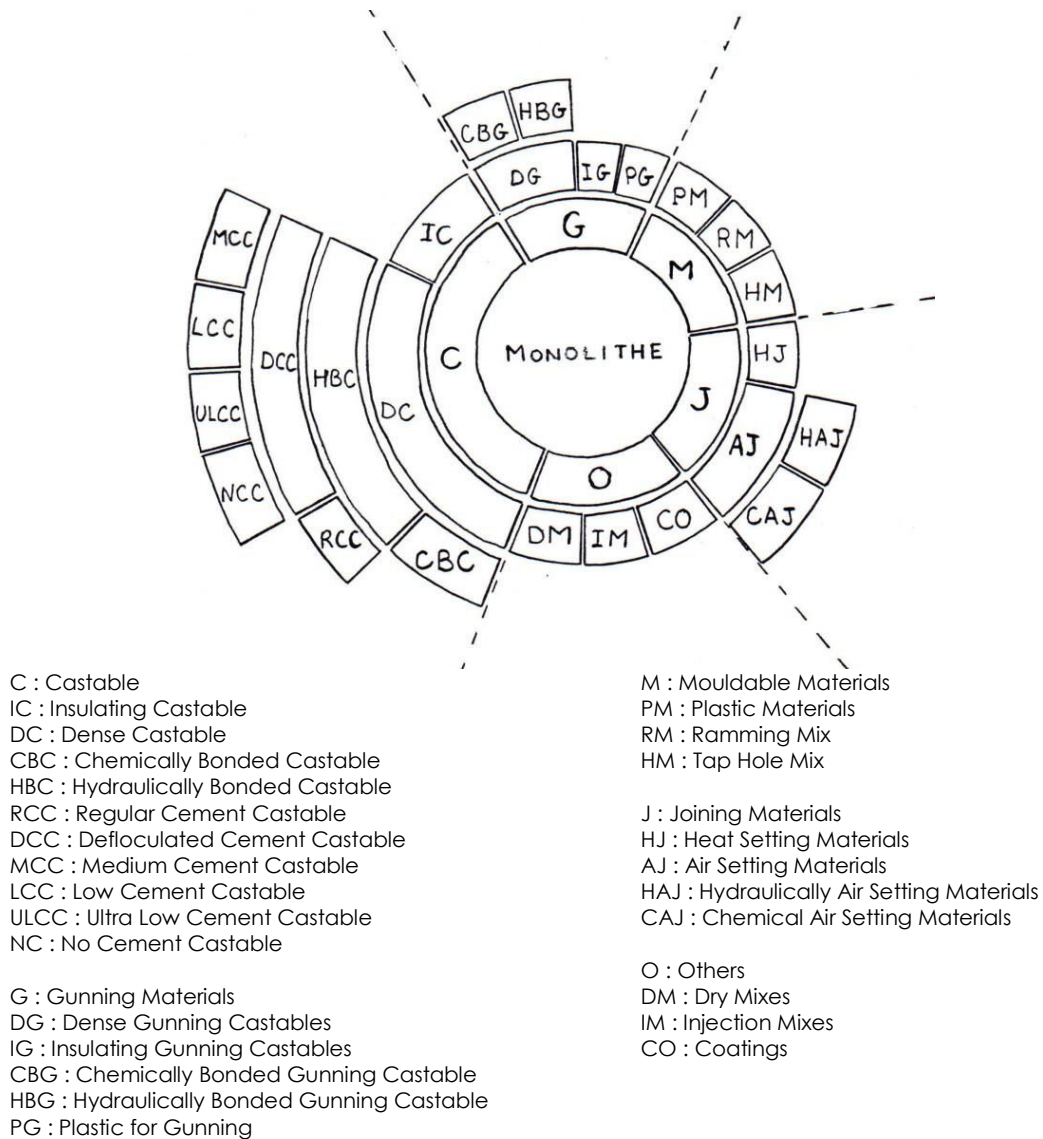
CBG HBG
DG IG PG
PM
RM
HM
G
M
IC
MCC
LCC
DCC
HBC
C
MONOLITHE
HJ
J
ULCC
DC
AJ
HAJ
O
NCC
RCC
CBC
DM
IM
CO
CAJ

C : Castable
IC : Insulating Castable
DC : Dense Castable
CBC : Chemically Bonded Castable
HBC : Hydraulically Bonded Castable
RCC : Regular Cement Castable
DCC : Defloculated Cement Castable
MCC : Medium Cement Castable
LCC : Low Cement Castable
ULCC : Ultra Low Cement Castable
NC : No Cement Castable

G : Gunning Materials
DG : Dense Gunning Castables
IG : Insulating Gunning Castables
CBG : Chemically Bonded Gunning Castable
HBG : Hydraulically Bonded Gunning Castable
PG : Plastic for Gunning

M : Mouldable Materials
PM : Plastic Materials
RM : Ramming Mix
HM : Tap Hole Mix

J : Joining Materials
HJ : Heat Setting Materials
AJ : Air Setting Materials
HAJ : Hydraulically Air Setting Materials
CAJ : Chemical Air Setting Materials

O : Others
DM : Dry Mixes
IM : Injection Mixes
CO : Coatings